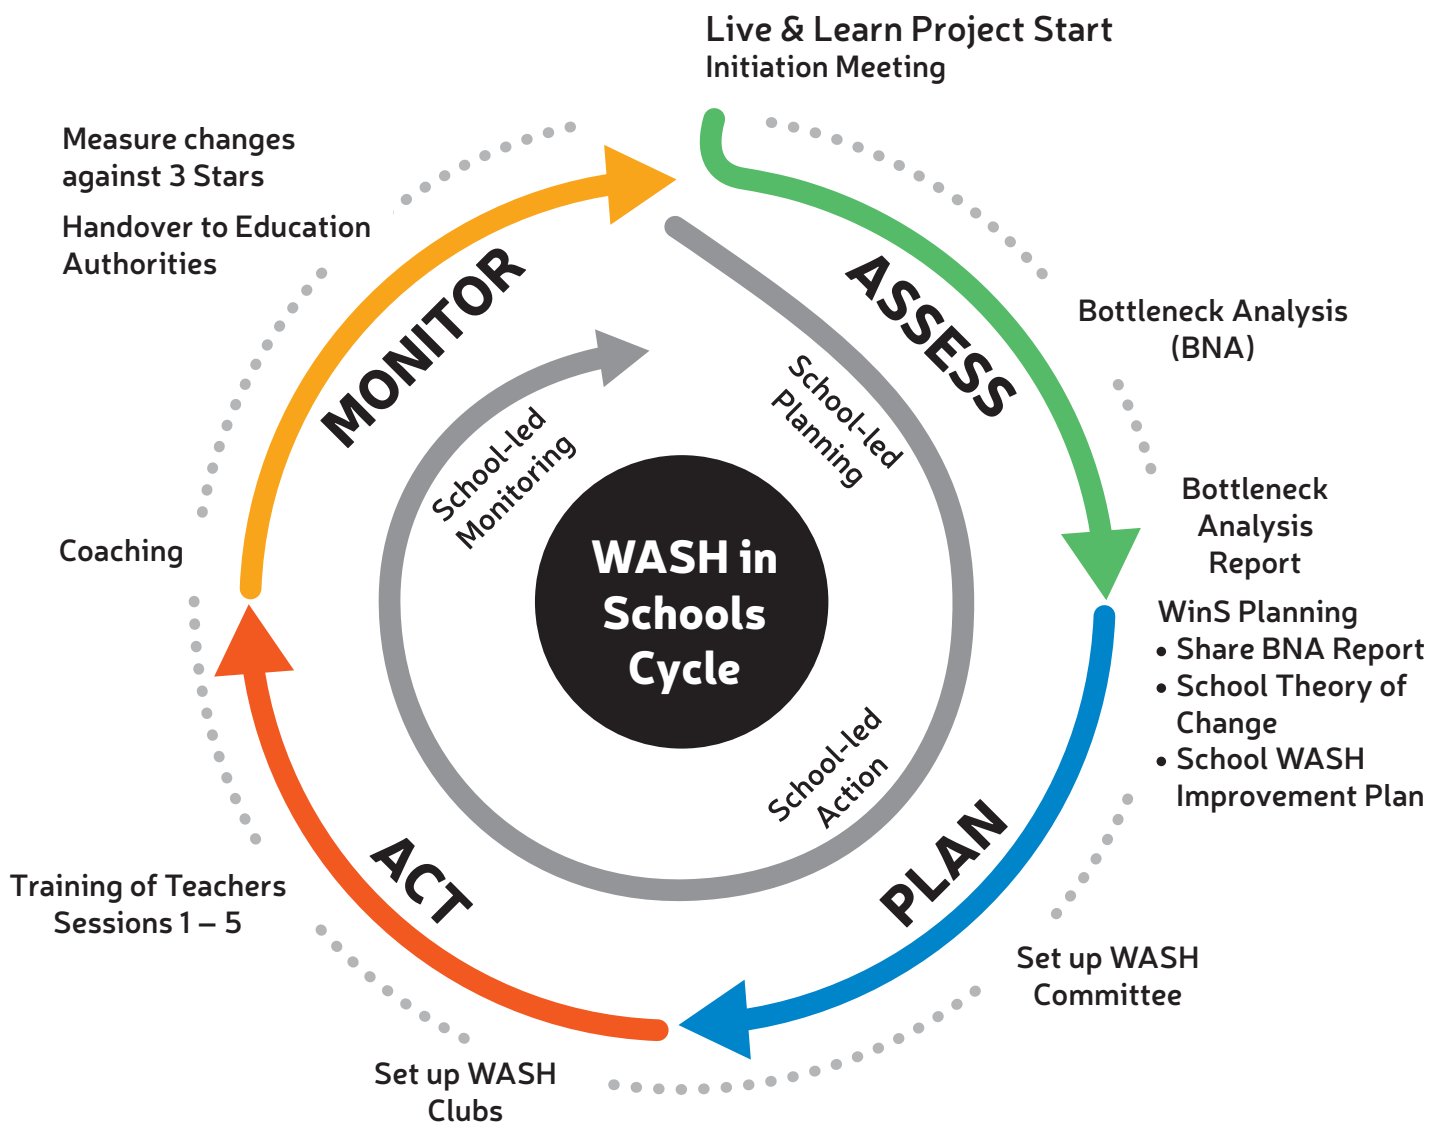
Live & Learn Project Start
Initiation Meeting

ASSESS

Bottleneck Analysis (BNA)

Bottleneck Analysis Report

WinS Planning
• Share BNA Report
• School Theory of Change
• School WASH Improvement Plan

PLAN

Set up WASH Committee

Set up WASH Clubs

ACT

Training of Teachers Sessions 1 – 5

Coaching

MONITOR

Measure changes against 3 Stars

Handover to Education Authorities

School-led Planning

School-led Action

School-led Monitoring

WASH in Schools Cycle